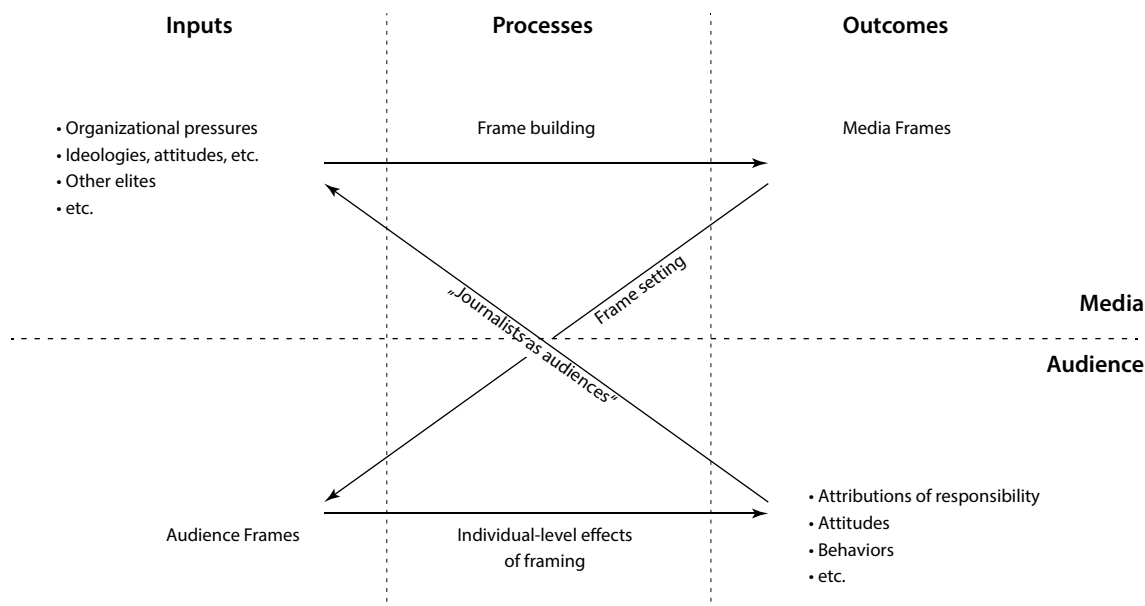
Inputs

Processes

Outcomes

• Organizational pressures
• Ideologies, attitudes, etc.
• Other elites
• etc.

Frame building

Media Frames

„Journalists as audiences"

Frame setting

Media

Audience

Audience Frames

Individual-level effects of framing

• Attributions of responsibility
• Attitudes
• Behaviors
• etc.